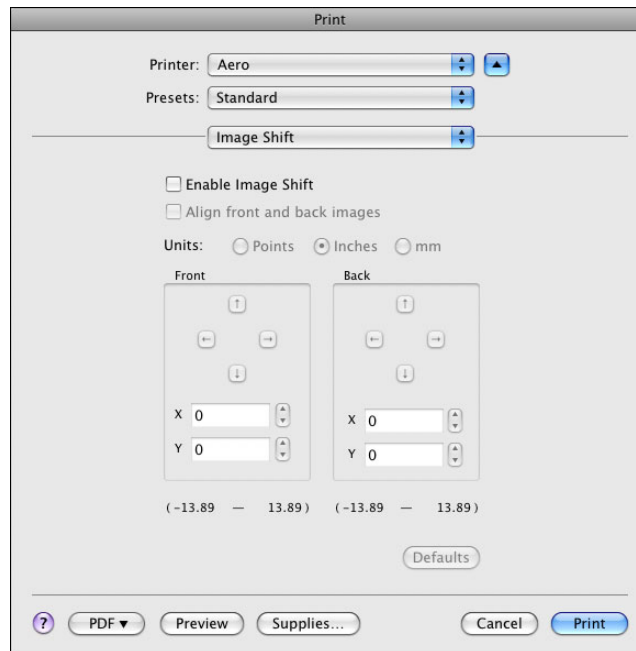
Print

Printer: Aero

Presets: Standard

Image Shift

Enable Image Shift

Align front and back images

Units: Points Inches mm

Front

X 0

Y 0

Back

X 0

Y 0

( −13.89 — 13.89 ) ( −13.89 — 13.89 )

Defaults

? PDF ▾ Preview Supplies... Cancel Print